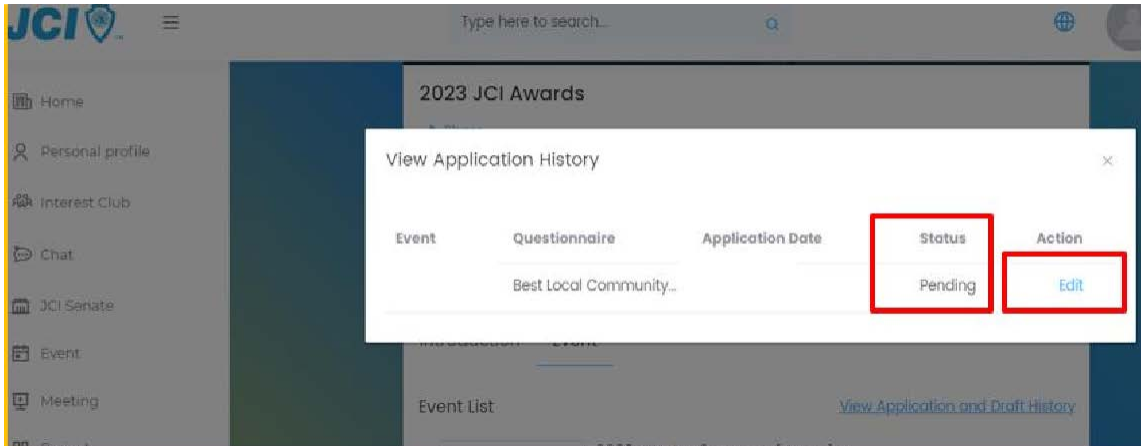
JCI

Type here to search...

Home

Personal profile

Interest Club

Chat

JCI Senate

Event

Meeting

2023 JCI Awards

View Application History

×

| Event | Questionnaire | Application Date | Status | Action |
|---|---|---|---|---|
| | Best Local Community... | | Pending | Edit |

Event List

View Application and Draft History